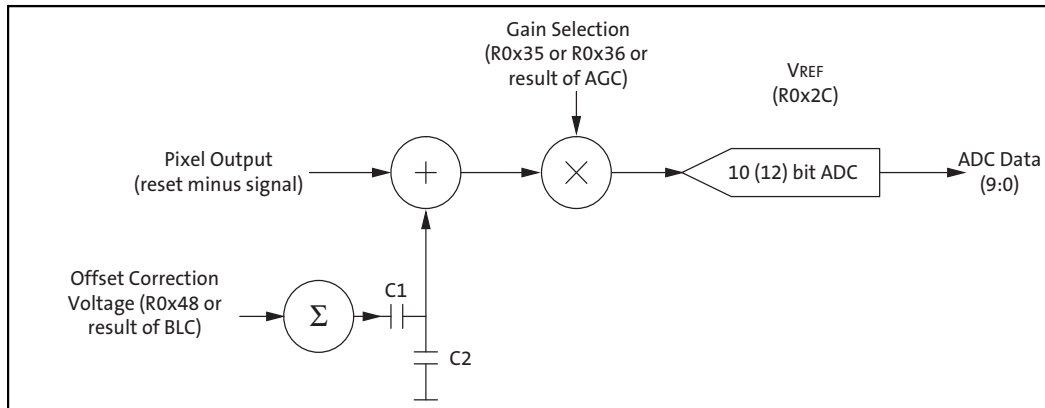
Gain Selection (R0x35 or R0x36 or result of AGC)

VREF (R0x2C)

Pixel Output (reset minus signal)

$+$

$\times$

10 (12) bit ADC

ADC Data (9:0)

Offset Correction Voltage (R0x48 or result of BLC)

$\Sigma$

C1

C2